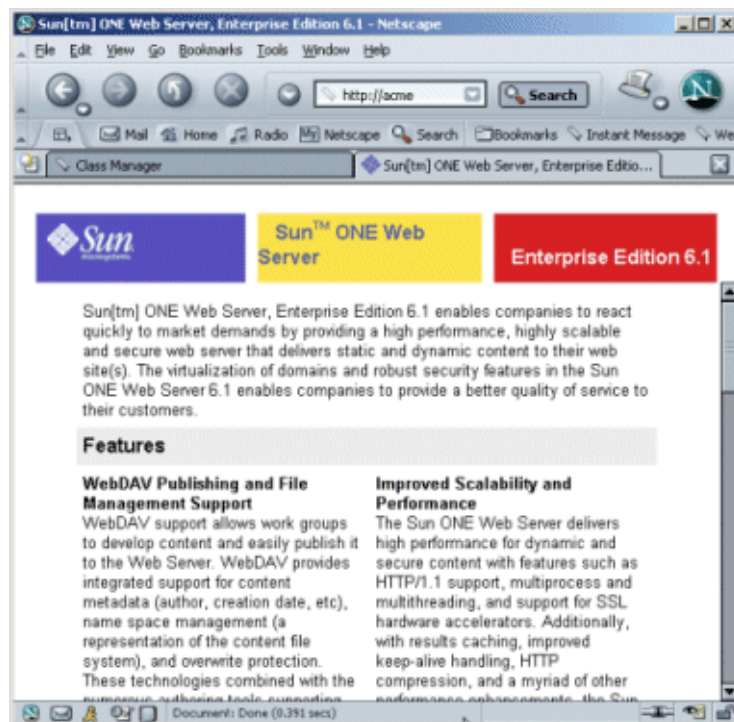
Sun[tm] ONE Web Server, Enterprise Edition 6.1 - Netscape

File Edit View Go Bookmarks Tools Window Help

http://acme

Search

Mail Home Radio Netscape Search Bookmarks Instant Message We

Class Manager

Sun[tm] ONE Web Server, Enterprise Editio...

Sun Microsystems

Sun™ ONE Web Server

Enterprise Edition 6.1

Sun[tm] ONE Web Server, Enterprise Edition 6.1 enables companies to react quickly to market demands by providing a high performance, highly scalable and secure web server that delivers static and dynamic content to their web site(s). The virtualization of domains and robust security features in the Sun ONE Web Server 6.1 enables companies to provide a better quality of service to their customers.

Features

WebDAV Publishing and File Management Support
WebDAV support allows work groups to develop content and easily publish it to the Web Server. WebDAV provides integrated support for content metadata (author, creation date, etc), name space management (a representation of the content file system), and overwrite protection. These technologies combined with the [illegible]

Improved Scalability and Performance
The Sun ONE Web Server delivers high performance for dynamic and secure content with features such as HTTP/1.1 support, multiprocess and multithreading, and support for SSL hardware accelerators. Additionally, with results caching, improved keep-alive handling, HTTP compression, and a myriad of other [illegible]

Document: Done (0.391 secs)